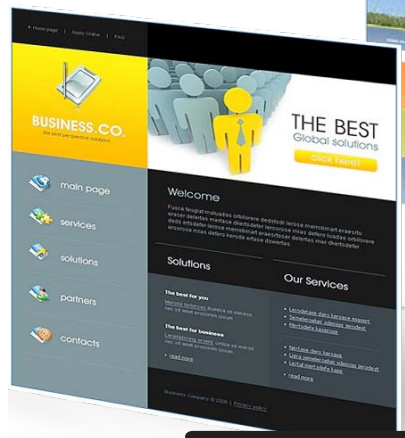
Home page | Apply Online | FAQ

BUSINESS.CO.
the best perspective solutions

THE BEST
Global solutions
click here!

main page
services
solutions
partners
contacts

Welcome
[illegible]

Solutions
The best for you
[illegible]
The best for business
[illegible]
read more

Our Services
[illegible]
read more

Business Company © 2006 | Privacy policy